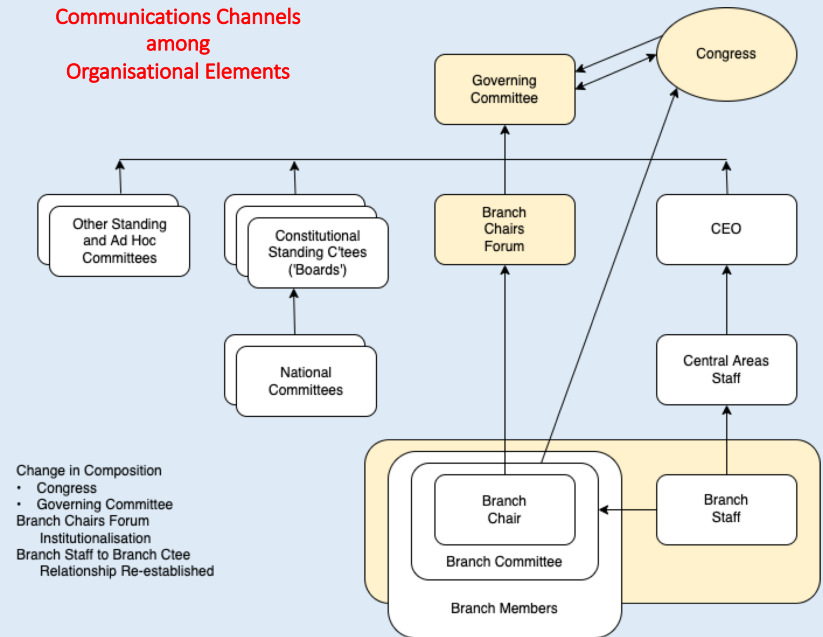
Communications Channels among Organisational Elements

Congress

Governing Committee

Other Standing and Ad Hoc Committees

Constitutional Standing C'tees ('Boards')

Branch Chairs Forum

CEO

National Committees

Central Areas Staff

Change in Composition
• Congress
• Governing Committee
Branch Chairs Forum
Institutionalisation
Branch Staff to Branch Ctee
Relationship Re-established

Branch Chair

Branch Committee

Branch Staff

Branch Members